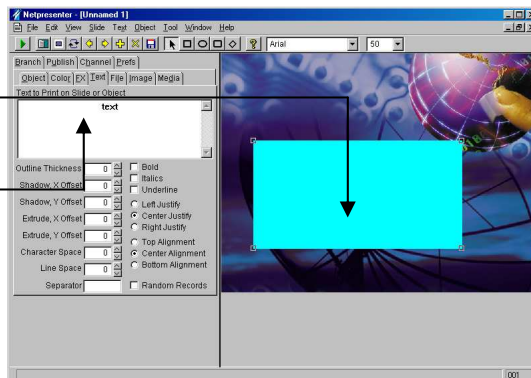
Netpresenter - [Unnamed 1]
File Edit View Slide Text Object Tool Window Help
Arial
50
Branch Publish Channel Prefs
Object Color FX Text File Image Media
Text to Print on Slide or Object
text
Outline Thickness 0
Shadow, X Offset 0
Shadow, Y Offset 0
Extrude, X Offset 0
Extrude, Y Offset 0
Character Space 0
Line Space 0
Separator
Bold
Italics
Underline
Left Justify
Center Justify
Right Justify
Top Alignment
Center Alignment
Bottom Alignment
Random Records
001